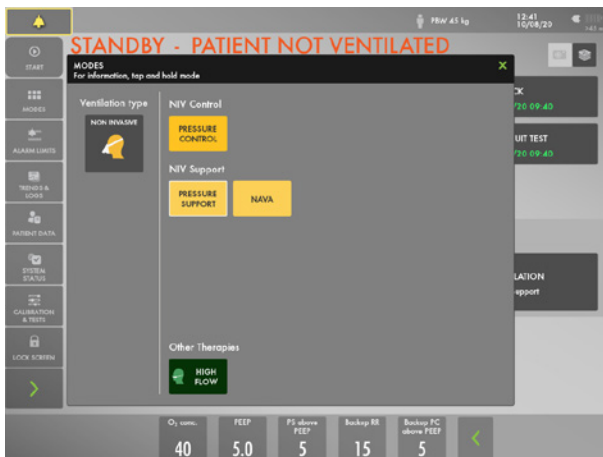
PBW 65 kg

12:41
10/08/20

STANDBY - PATIENT NOT VENTILATED

START

MODES

ALARM LIMITS

TRENDS & LOGS

PATIENT DATA

SYSTEM STATUS

CALIBRATION & TESTS

LOCK SCREEN

MODES
For information, tap and hold mode

Ventilation type

NON INVASIVE

NIV Control

PRESSURE CONTROL

NIV Support

PRESSURE SUPPORT

NAVA

Other Therapies

HIGH FLOW

CK
/20 09:40

UIT TEST
/20 09:40

LATION
upport

| $O_2$ conc. | PEEP | PS above PEEP | Backup RR | Backup PC above PEEP |
|---|---|---|---|---|
| 40 | 5.0 | 5 | 15 | 5 |